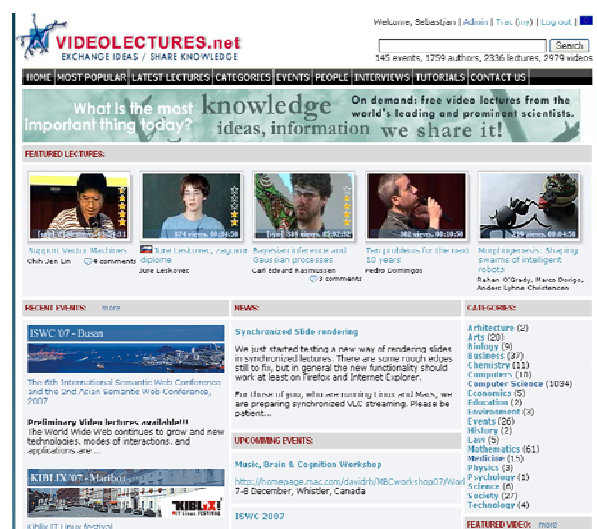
VIDEOLECTURES.net
EXCHANGE IDEAS / SHARE KNOWLEDGE

Welcome, Sebastjan | Admin | Trac (my) | Log out |

Search

145 events, 1259 authors, 2336 lectures, 2979 videos

HOME | MOST POPULAR | LATEST LECTURES | CATEGORIES | EVENTS | PEOPLE | INTERVIEWS | TUTORIALS | CONTACT US

What is the most important thing today? knowledge ideas, information we share it! On demand: free video lectures from the world's leading and prominent scientists.

FEATURED LECTURES:

Support Vector Machines
Chih-Jen Lin
4 comments

June Leskovec, Zeg and diplome
June Leskovec

Bayesian inference and Gaussian processes
Carl Edward Rasmussen
3 comments

Ten problems for the next 10 years
Pedro Domingos

Morphogenesis: Shaping swarms of intelligent robots
Rehan O'Grady, Marco Dorigo, Anders Lyhne Christensen

RECENT EVENTS: more

ISWC '07 - Busan

The 6th International Semantic Web Conference and the 2nd Asian Semantic Web Conference, 2007

Preliminary Videolectures available!!
The World Wide Web continues to grow and new technologies, modes of interactions, and applications are ...

KIBLIX '07 - Maribor

Kiblix IT Linux festival

NEWS:

Synchronized Slide rendering

We just started testing a new way of rendering slides in synchronized lectures. There are some rough edges still to fix, but in general the new functionality should work at least on Firefox and Internet Explorer.

For those of you, who are running Linux and Macs, we are preparing synchronized VLC streaming. Please be patient...

UPCOMMING EVENTS:

Music, Brain & Cognition Workshop
http://homepage.mac.com/davidrh/MBCworkshop07/Wor
7-8 December, Whistler, Canada

ISWC 2007

CATEGORIES:

Architecture (2)
Arts (20)
Biology (9)
Business (37)
Chemistry (11)
Computers (10)
Computer Science (1034)
Economics (5)
Education (2)
Environment (3)
Events (26)
History (2)
Law (5)
Mathematics (61)
Medicine (13)
Physics (3)
Psychology (1)
Science (6)
Society (27)
Technology (4)

FEATURED VIDEO: more